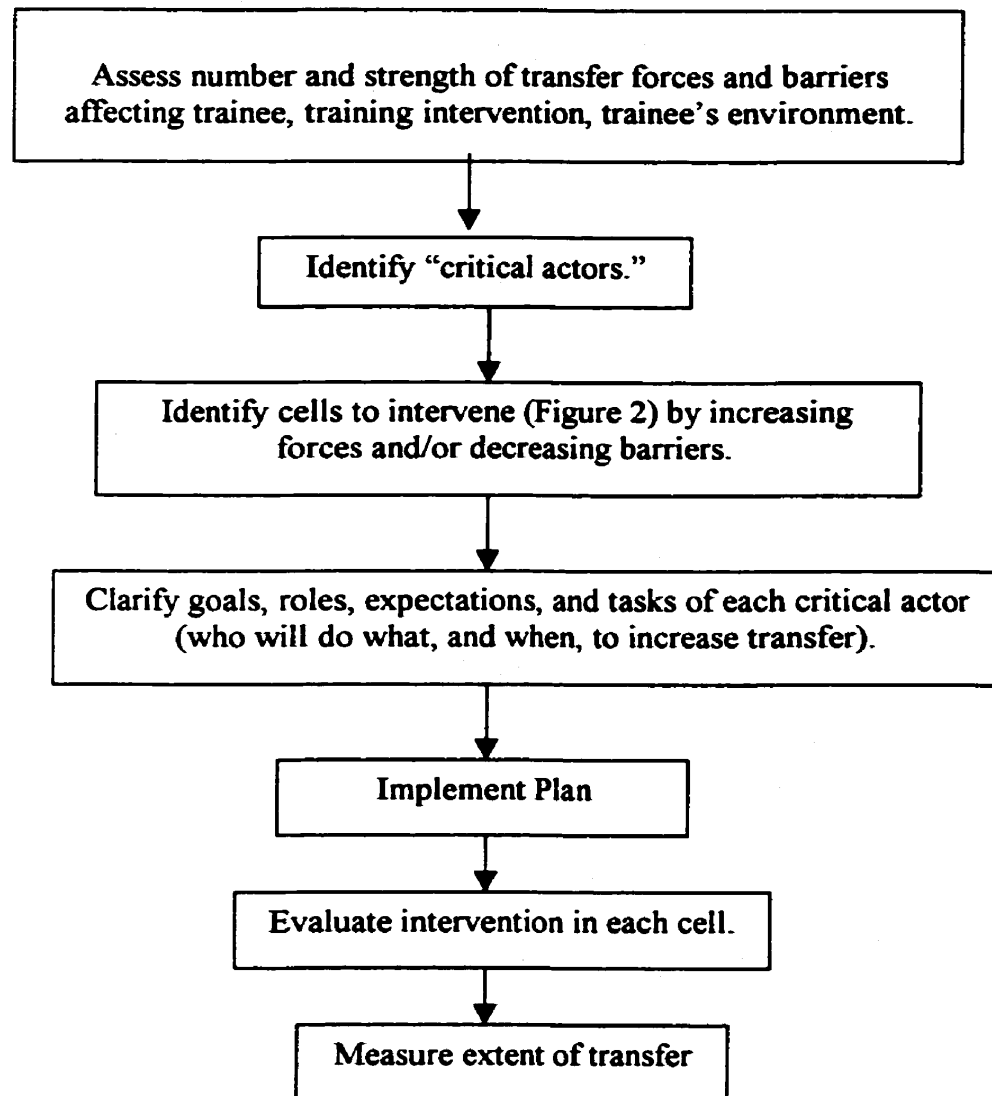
Assess number and strength of transfer forces and barriers affecting trainee, training intervention, trainee's environment.

Identify "critical actors."

Identify cells to intervene (Figure 2) by increasing forces and/or decreasing barriers.

Clarify goals, roles, expectations, and tasks of each critical actor (who will do what, and when, to increase transfer).

Implement Plan

Evaluate intervention in each cell.

Measure extent of transfer